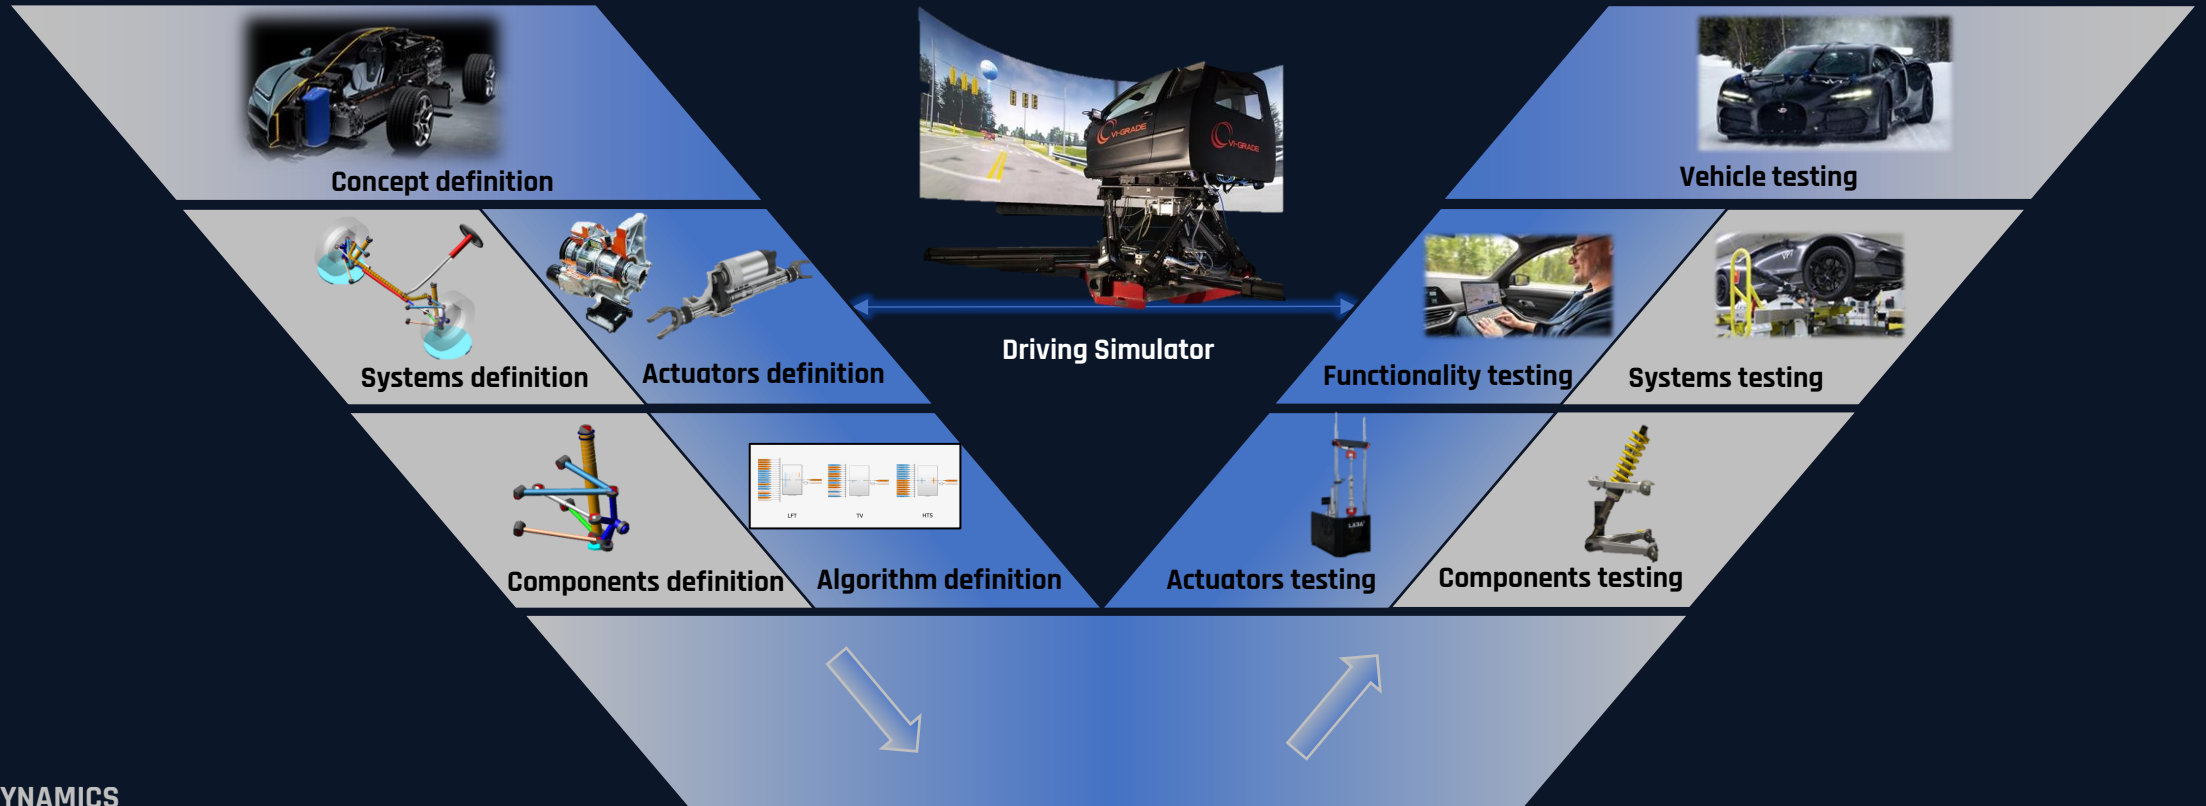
Concept definition

Driving Simulator

Vehicle testing

Systems definition

Actuators definition

Functionality testing

Systems testing

LFT

TV

HTS

Components definition

Algorithm definition

Actuators testing

Components testing

YNAMICS